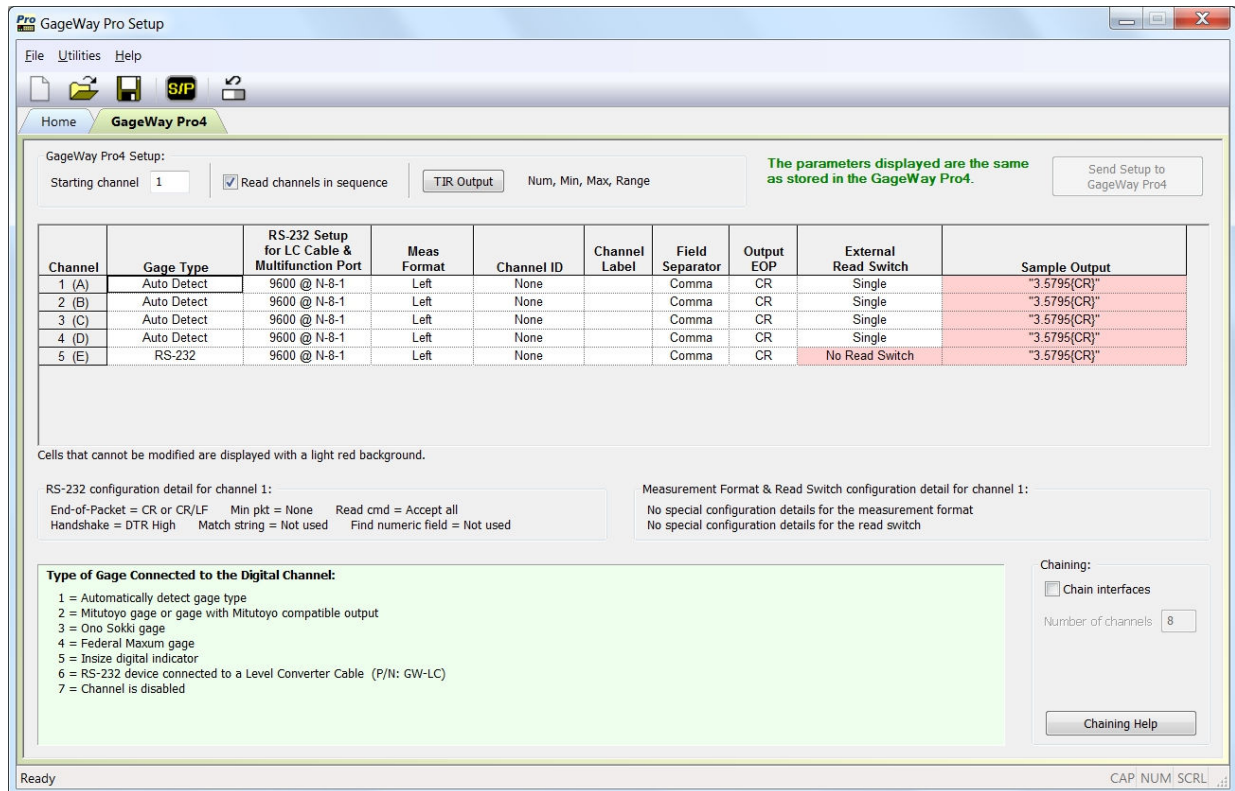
Pro GageWay Pro Setup

File Utilities Help

S/P

Home GageWay Pro4

GageWay Pro4 Setup:
Starting channel 1 Read channels in sequence TIR Output Num, Min, Max, Range

The parameters displayed are the same as stored in the GageWay Pro4.

Send Setup to GageWay Pro4

| Channel | Gage Type | RS-232 Setup for LC Cable & Multifunction Port | Meas Format | Channel ID | Channel Label | Field Separator | Output EOP | External Read Switch | Sample Output |
|---|---|---|---|---|---|---|---|---|---|
| 1 (A) | Auto Detect | 9600 @ N-8-1 | Left | None | | Comma | CR | Single | "3.5795{CR}" |
| 2 (B) | Auto Detect | 9600 @ N-8-1 | Left | None | | Comma | CR | Single | "3.5795{CR}" |
| 3 (C) | Auto Detect | 9600 @ N-8-1 | Left | None | | Comma | CR | Single | "3.5795{CR}" |
| 4 (D) | Auto Detect | 9600 @ N-8-1 | Left | None | | Comma | CR | Single | "3.5795{CR}" |
| 5 (E) | RS-232 | 9600 @ N-8-1 | Left | None | | Comma | CR | No Read Switch | "3.5795{CR}" |

Cells that cannot be modified are displayed with a light red background.

RS-232 configuration detail for channel 1:
End-of-Packet = CR or CR/LF Min pkt = None Read cmd = Accept all
Handshake = DTR High Match string = Not used Find numeric field = Not used

Measurement Format & Read Switch configuration detail for channel 1:
No special configuration details for the measurement format
No special configuration details for the read switch

Type of Gage Connected to the Digital Channel:
1 = Automatically detect gage type
2 = Mitutoyo gage or gage with Mitutoyo compatible output
3 = Ono Sokki gage
4 = Federal Maxum gage
5 = Insize digital indicator
6 = RS-232 device connected to a Level Converter Cable (P/N: GW-LC)
7 = Channel is disabled

Chaining:
Chain interfaces
Number of channels 8
Chaining Help

Ready
CAP NUM SCRL